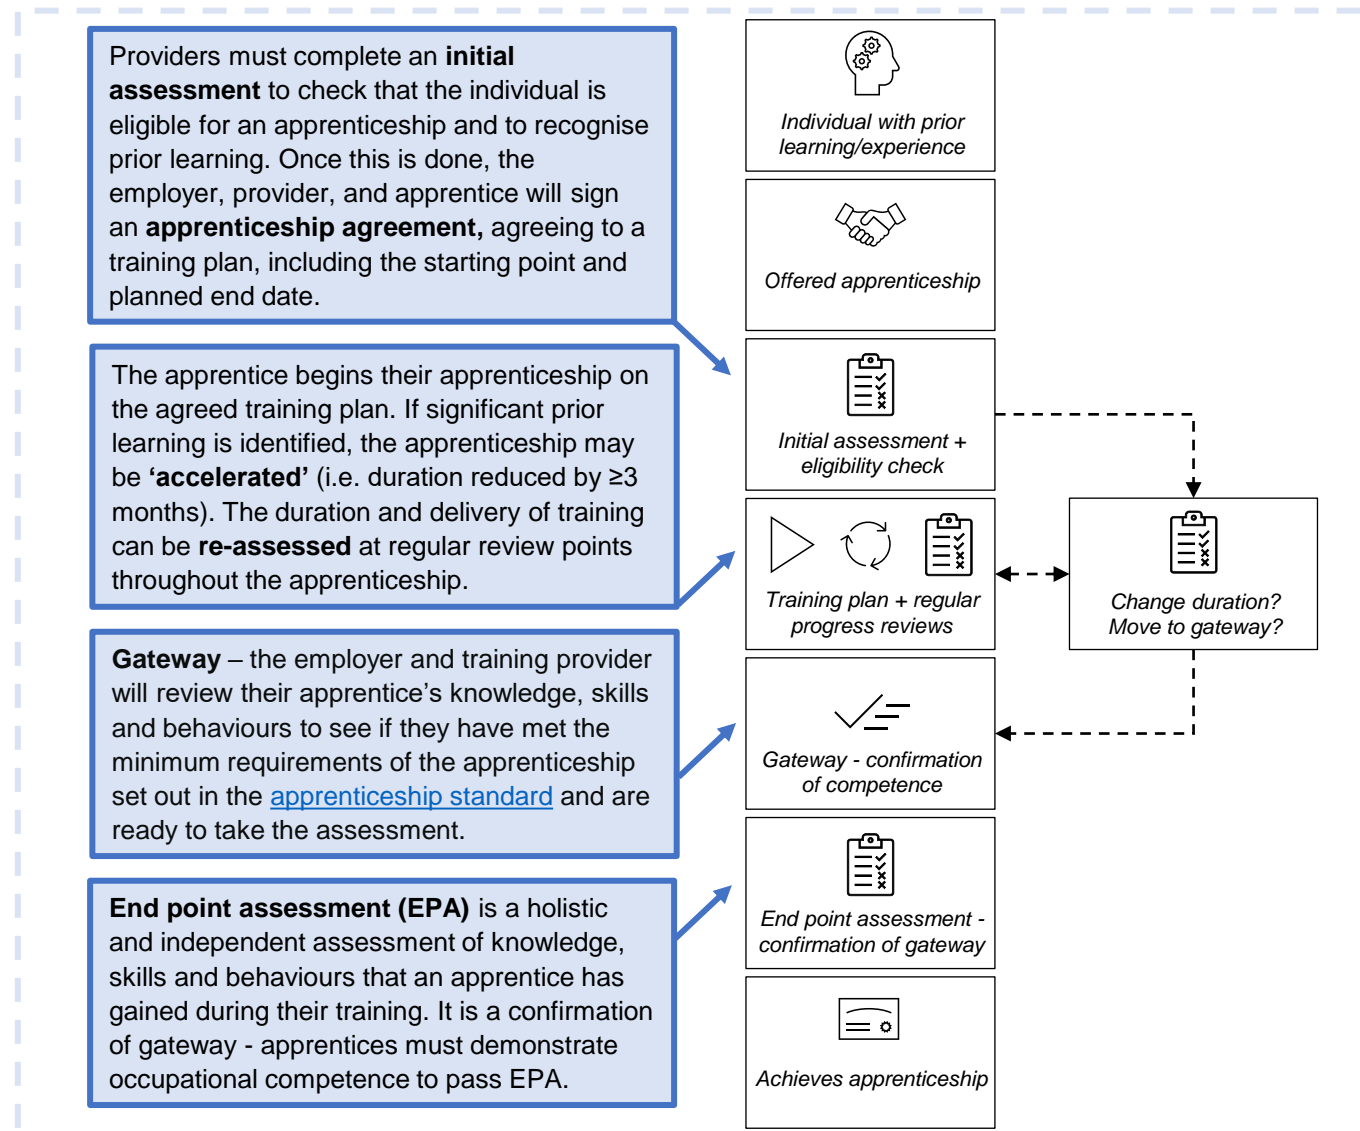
Providers must complete an **initial assessment** to check that the individual is eligible for an apprenticeship and to recognise prior learning. Once this is done, the employer, provider, and apprentice will sign an **apprenticeship agreement,** agreeing to a training plan, including the starting point and planned end date.

The apprentice begins their apprenticeship on the agreed training plan. If significant prior learning is identified, the apprenticeship may be **'accelerated'** (i.e. duration reduced by ≥3 months). The duration and delivery of training can be **re-assessed** at regular review points throughout the apprenticeship.

**Gateway** – the employer and training provider will review their apprentice's knowledge, skills and behaviours to see if they have met the minimum requirements of the apprenticeship set out in the apprenticeship standard and are ready to take the assessment.

**End point assessment (EPA)** is a holistic and independent assessment of knowledge, skills and behaviours that an apprentice has gained during their training. It is a confirmation of gateway - apprentices must demonstrate occupational competence to pass EPA.

Individual with prior learning/experience

Offered apprenticeship

Initial assessment + eligibility check

Training plan + regular progress reviews

Change duration? Move to gateway?

Gateway - confirmation of competence

End point assessment - confirmation of gateway

Achieves apprenticeship